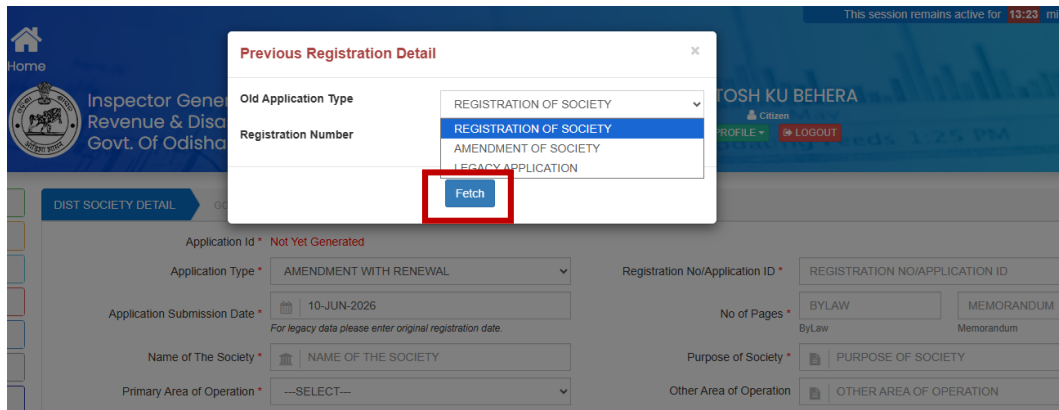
This session remains active for 13:23 mi

Home

Inspector Gener
Revenue & Disa
Govt. Of Odisha

TOSH KU BEHERA
Citizen
PROFILE
LOGOUT

Previous Registration Detail

×

Old Application Type
REGISTRATION OF SOCIETY

Registration Number

REGISTRATION OF SOCIETY
AMENDMENT OF SOCIETY
LEGACY APPLICATION

Fetch

DIST SOCIETY DETAIL

Application Id * Not Yet Generated

Application Type * AMENDMENT WITH RENEWAL

Registration No/Application ID * REGISTRATION NO/APPLICATION ID

Application Submission Date * 10-JUN-2026
For legacy data please enter original registration date.

No of Pages * BYLAW MEMORANDUM
ByLaw Memorandum

Name of The Society * NAME OF THE SOCIETY

Purpose of Society * PURPOSE OF SOCIETY

Primary Area of Operation * ---SELECT---

Other Area of Operation OTHER AREA OF OPERATION